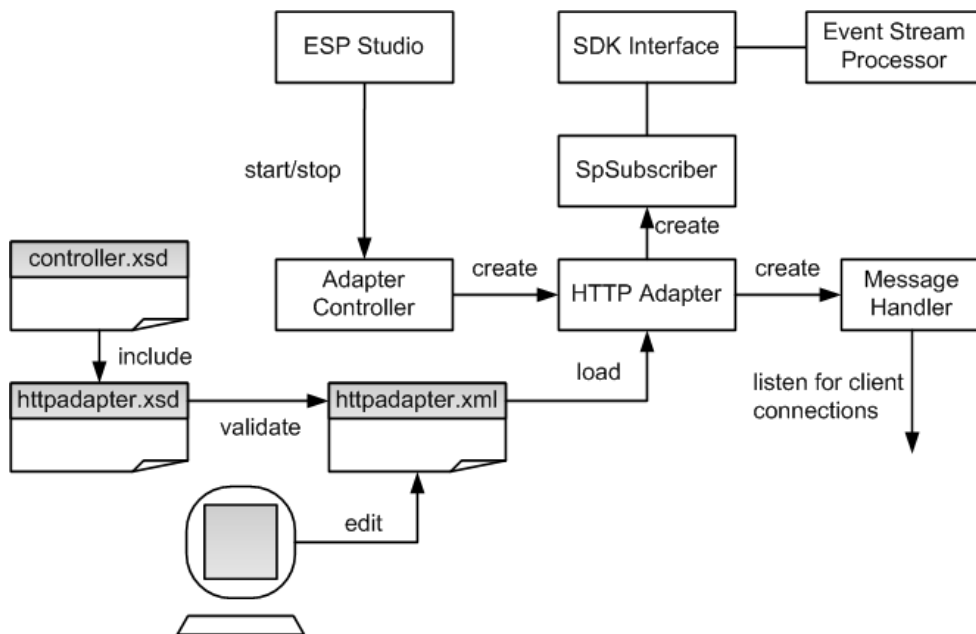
ESP Studio

SDK Interface

Event Stream Processor

start/stop

SpSubscriber

create

controller.xsd

Adapter Controller

create

HTTP Adapter

create

Message Handler

include

load

listen for client connections

httpadapter.xsd

validate

httpadapter.xml

edit